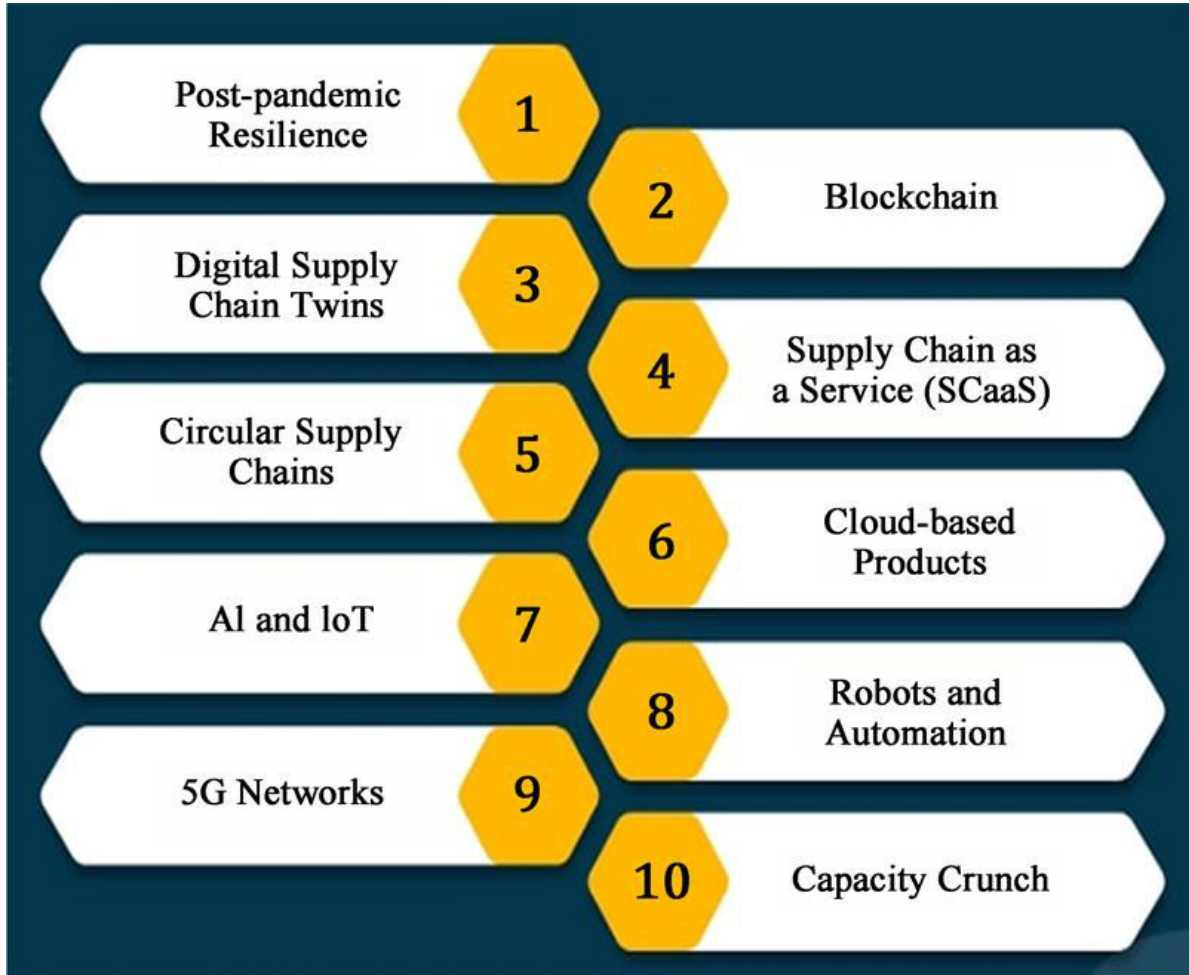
Post-pandemic Resilience
1

2
Blockchain

Digital Supply Chain Twins
3

4
Supply Chain as a Service (SCaaS)

Circular Supply Chains
5

6
Cloud-based Products

Al and loT
7

8
Robots and Automation

5G Networks
9

10
Capacity Crunch